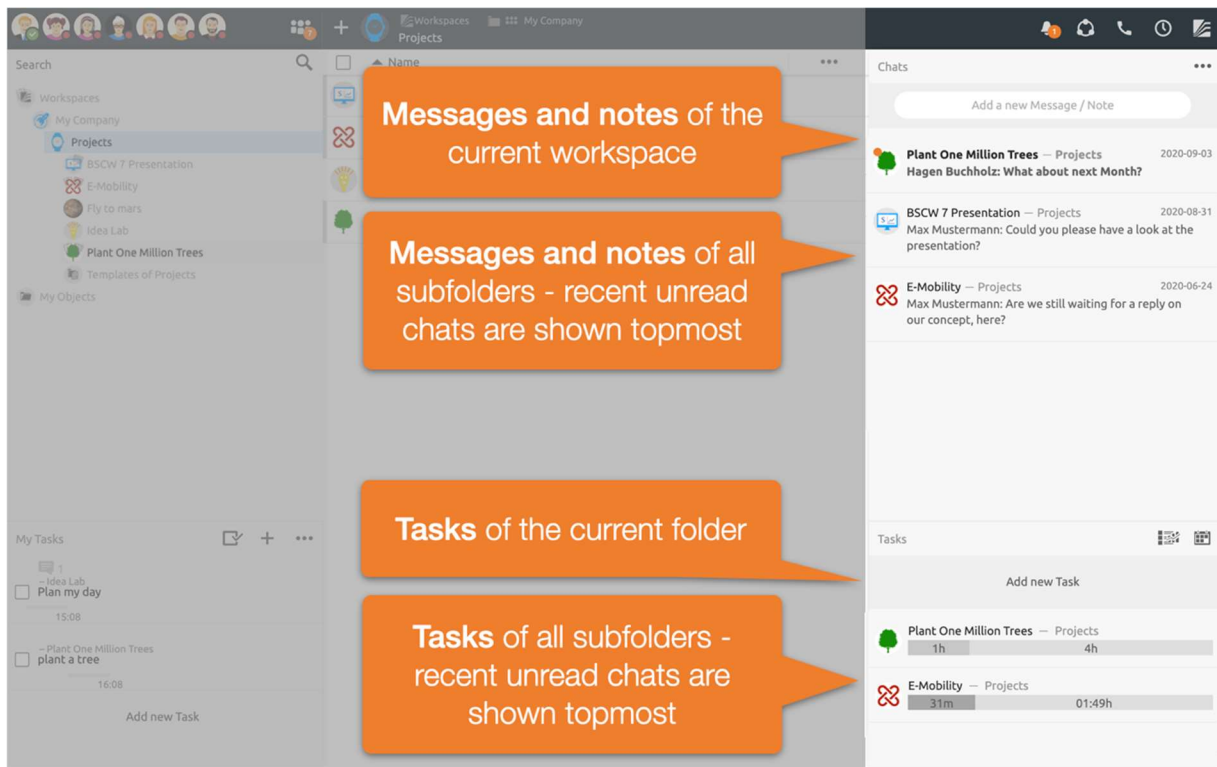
Workspaces My Company
Projects

Search

Workspaces
My Company
Projects
BSCW 7 Presentation
E-Mobility
Fly to mars
Idea Lab
Plant One Million Trees
Templates of Projects
My Objects

Name

Messages and notes of the current workspace

Messages and notes of all subfolders - recent unread chats are shown topmost

Tasks of the current folder

Tasks of all subfolders - recent unread chats are shown topmost

My Tasks

– Idea Lab
Plan my day
15:08

– Plant One Million Trees
plant a tree
16:08

Add new Task

Chats

Add a new Message / Note

Plant One Million Trees — Projects 2020-09-03
Hagen Buchholz: What about next Month?

BSCW 7 Presentation — Projects 2020-08-31
Max Mustermann: Could you please have a look at the presentation?

E-Mobility — Projects 2020-06-24
Max Mustermann: Are we still waiting for a reply on our concept, here?

Tasks

Add new Task

Plant One Million Trees — Projects
1h 4h

E-Mobility — Projects
31m 01:49h